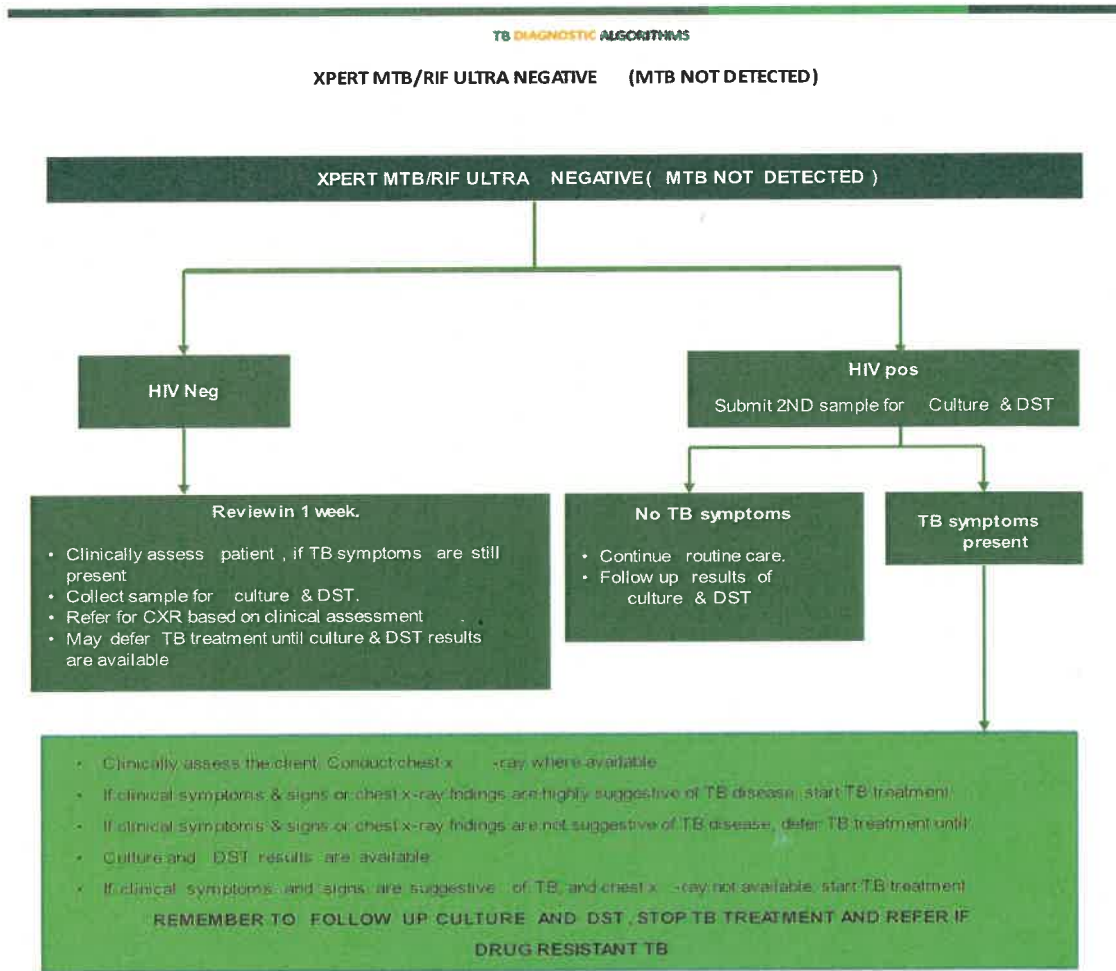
TB DIAGNOSTIC ALGORITHMS

XPERT MTB/RIF ULTRA NEGATIVE (MTB NOT DETECTED)

XPERT MTB/RIF ULTRA NEGATIVE( MTB NOT DETECTED )

HIV Neg

HIV pos
Submit 2ND sample for Culture & DST

Reviewin 1 week.

- Clinically assess patient , if TB symptoms are still present
- Collect sample for culture & DST.
- Refer for CXR based on clinical assessment
- May defer TB treatment until culture & DST results are available

No TB symptoms

- Continue routine care.
- Follow up results of culture & DST

TB symptoms present

- Clinically assess the client. Conduct chest x -ray where available
- If clinical symptoms & signs or chest x-ray findings are highly suggestive of TB disease, start TB treatment
- If clinical symptoms & signs or chest x-ray findings are not suggestive of TB disease, defer TB treatment until
- Culture and DST results are available
- If clinical symptoms and signs are suggestive of TB, and chest x -ray not available, start TB treatment

REMEMBER TO FOLLOW UP CULTURE AND DST , STOP TB TREATMENT AND REFER IF DRUG RESISTANT TB